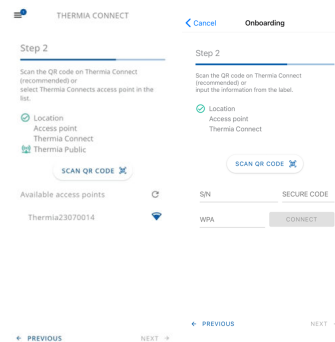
THERMIA CONNECT

Step 2

Scan the QR code on Thermia Connect (recommended) or select Thermia Connects access point in the list.

Location
Access point
Thermia Connect
Thermia Public

SCAN QR CODE

Available access points

Thermia23070014

← PREVIOUS

NEXT →

< Cancel

Onboarding

Step 2

Scan the QR code on Thermia Connect (recommended) or input the information from the label.

Location
Access point
Thermia Connect

SCAN QR CODE

S/N

SECURE CODE

WPA

CONNECT

← PREVIOUS

NEXT